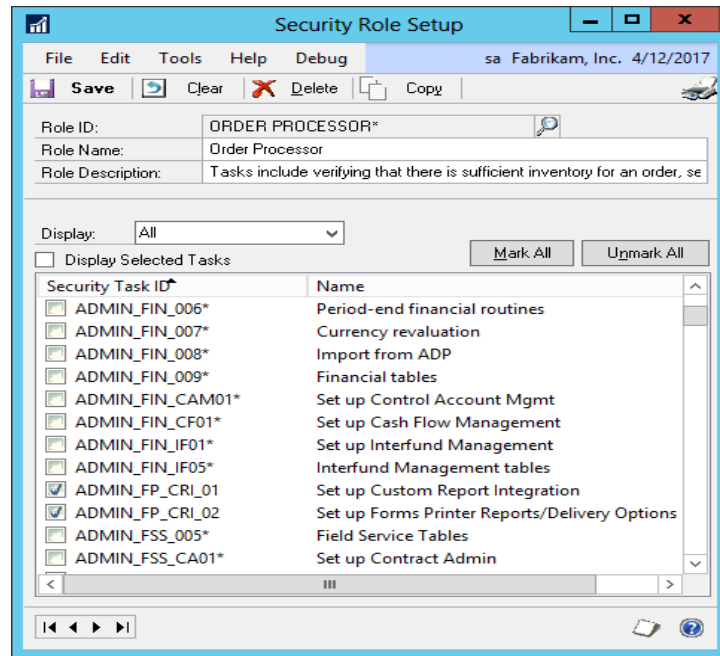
Security Role Setup

File Edit Tools Help Debug sa Fabrikam, Inc. 4/12/2017

Save Clear Delete Copy

Role ID: ORDER PROCESSOR*
Role Name: Order Processor
Role Description: Tasks include verifying that there is sufficient inventory for an order, se

Display: All

Display Selected Tasks

Mark All Unmark All

| Security Task ID | Name |
|---|---|
| ADMIN_FIN_006* | Period-end financial routines |
| ADMIN_FIN_007* | Currency revaluation |
| ADMIN_FIN_008* | Import from ADP |
| ADMIN_FIN_009* | Financial tables |
| ADMIN_FIN_CAM01* | Set up Control Account Mgmt |
| ADMIN_FIN_CF01* | Set up Cash Flow Management |
| ADMIN_FIN_IF01* | Set up Interfund Management |
| ADMIN_FIN_IF05* | Interfund Management tables |
| ADMIN_FP_CRI_01 | Set up Custom Report Integration |
| ADMIN_FP_CRI_02 | Set up Forms Printer Reports/Delivery Options |
| ADMIN_FSS_005* | Field Service Tables |
| ADMIN_FSS_CA01* | Set up Contract Admin |